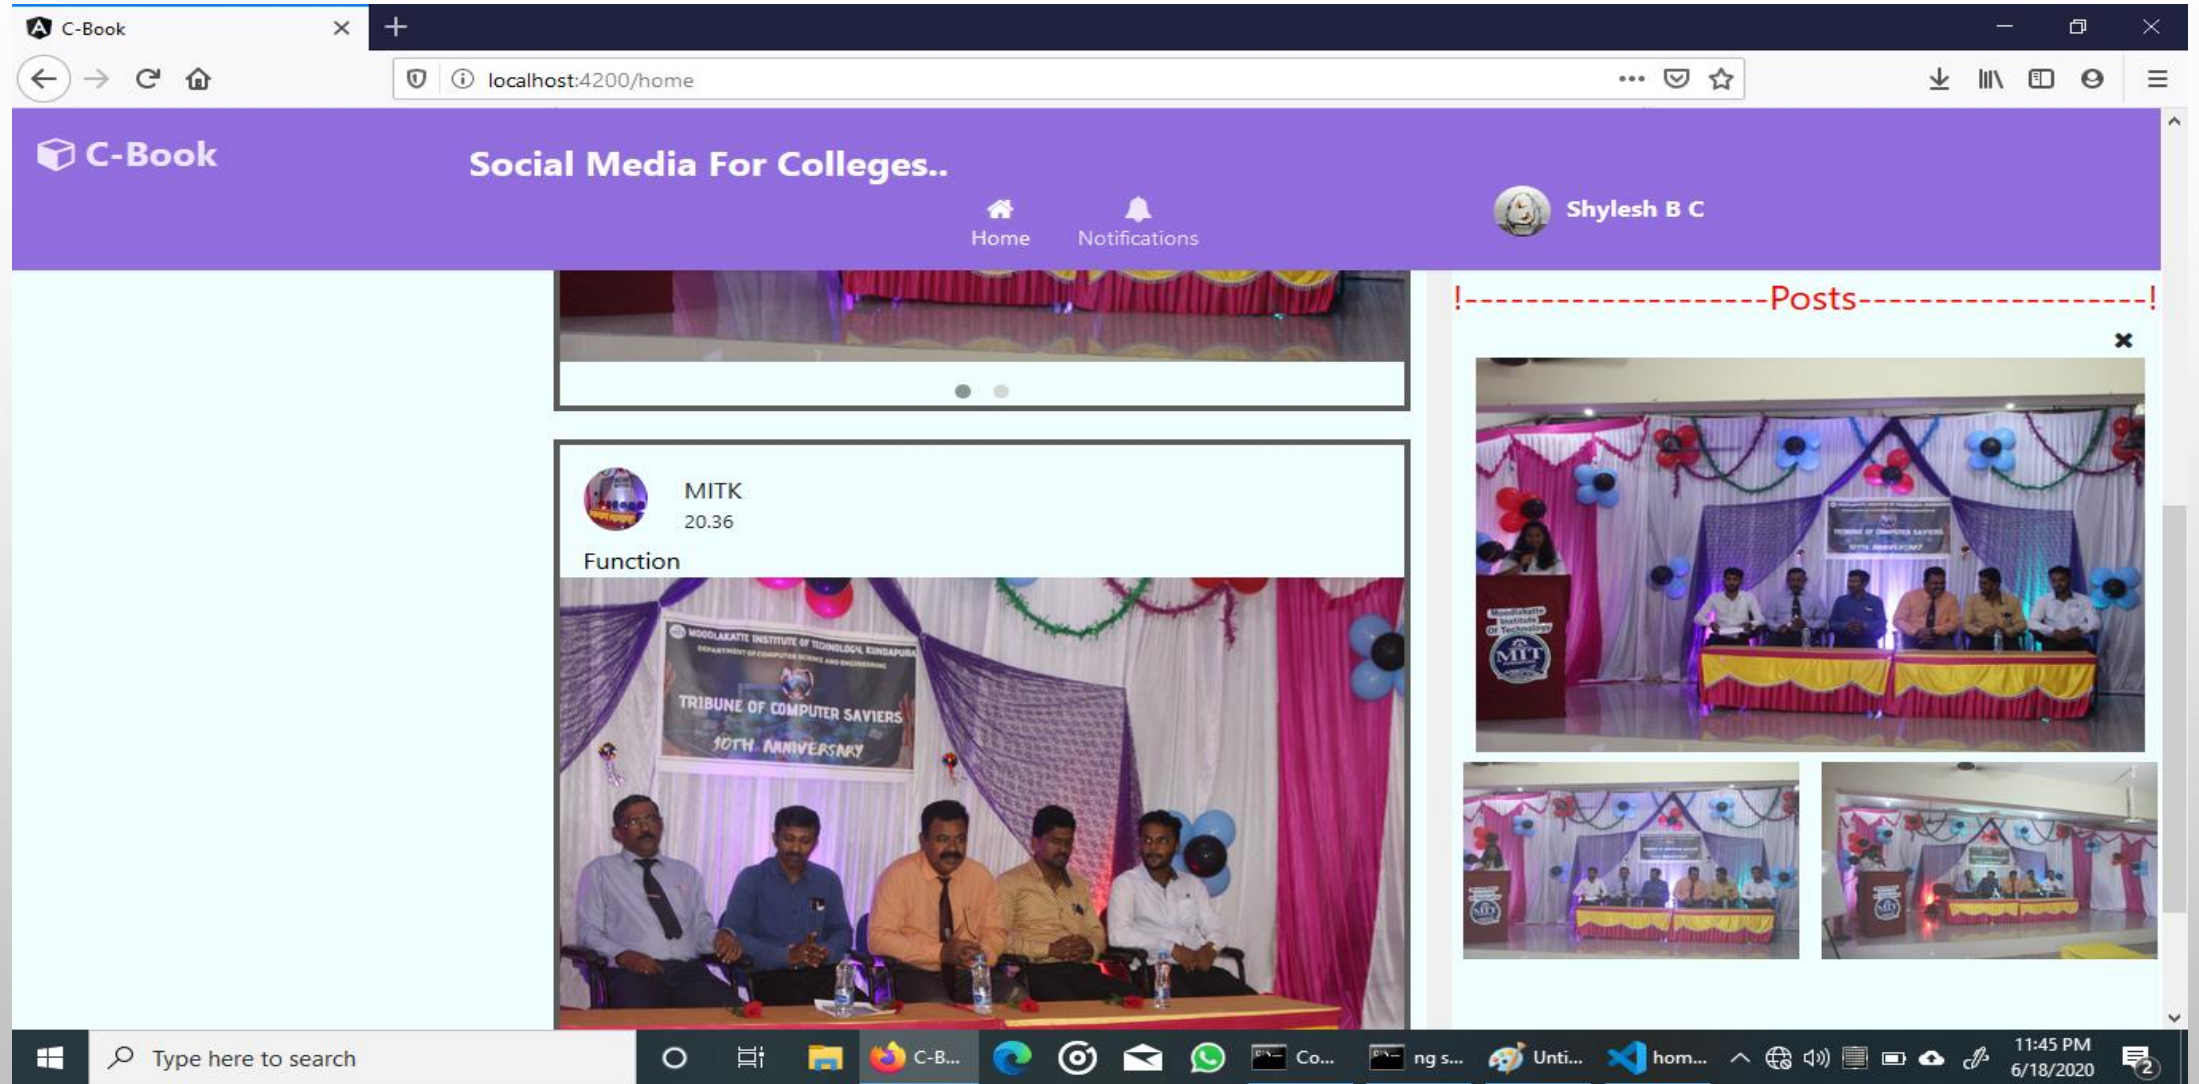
C-Book

localhost:4200/home

C-Book

Social Media For Colleges..

Home

Notifications

Shylesh B C

!------------------Posts------------------!

MITK
20.36

Function

MOODLAKATTE INSTITUTE OF TECHNOLOGY, KUNDAPURA
DEPARTMENT OF COMPUTER SCIENCE AND ENGINEERING
TRIBUNE OF COMPUTER SAVIERS
10TH ANNIVERSARY

Type here to search

C-B...

Co...

ng s...

Unti...

hom...

11:45 PM
6/18/2020

2